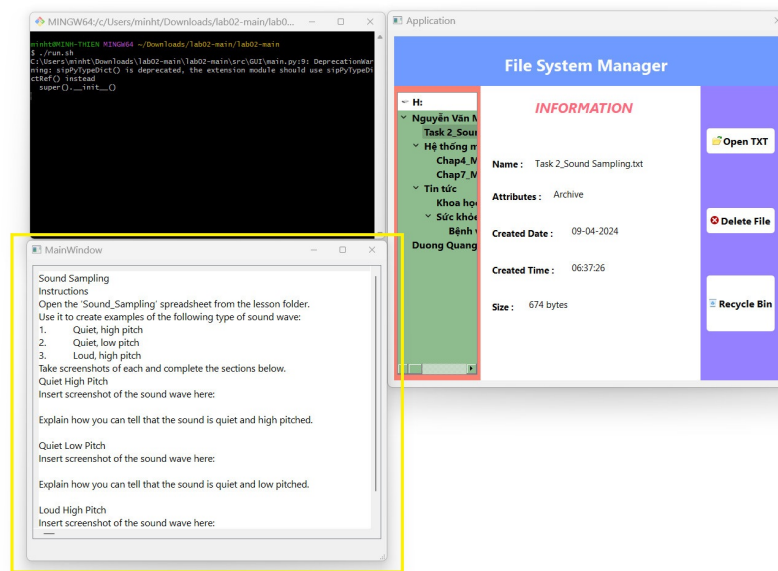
MINGW64:/c/Users/minht/Downloads/lab02-main/lab0...

minht@MINH-THIEN MINGW64 ~/Downloads/lab02-main/lab02-main
$ ./run.sh
C:\Users\minht\Downloads\lab02-main\lab02-main\src\GUI\main.py:9: DeprecationWarning: sipPyTypeDict() is deprecated, the extension module should use sipPyTypeDictRef() instead
super().__init__()

MainWindow

Sound Sampling
Instructions
Open the 'Sound_Sampling' spreadsheet from the lesson folder.
Use it to create examples of the following type of sound wave:
1. Quiet, high pitch
2. Quiet, low pitch
3. Loud, high pitch
Take screenshots of each and complete the sections below.
Quiet High Pitch
Insert screenshot of the sound wave here:

Explain how you can tell that the sound is quiet and high pitched.

Quiet Low Pitch
Insert screenshot of the sound wave here:

Explain how you can tell that the sound is quiet and low pitched.

Loud High Pitch
Insert screenshot of the sound wave here:

Application

File System Manager

H:
Nguyễn Văn M
Task 2_Sour
Hệ thống m
Chap4_M
Chap7_M
Tin tức
Khoa họ
Sức khỏe
Bệnh
Duong Quang

INFORMATION

Name : Task 2_Sound Sampling.txt

Attributes : Archive

Created Date : 09-04-2024

Created Time : 06:37:26

Size : 674 bytes

Open TXT

Delete File

Recycle Bin